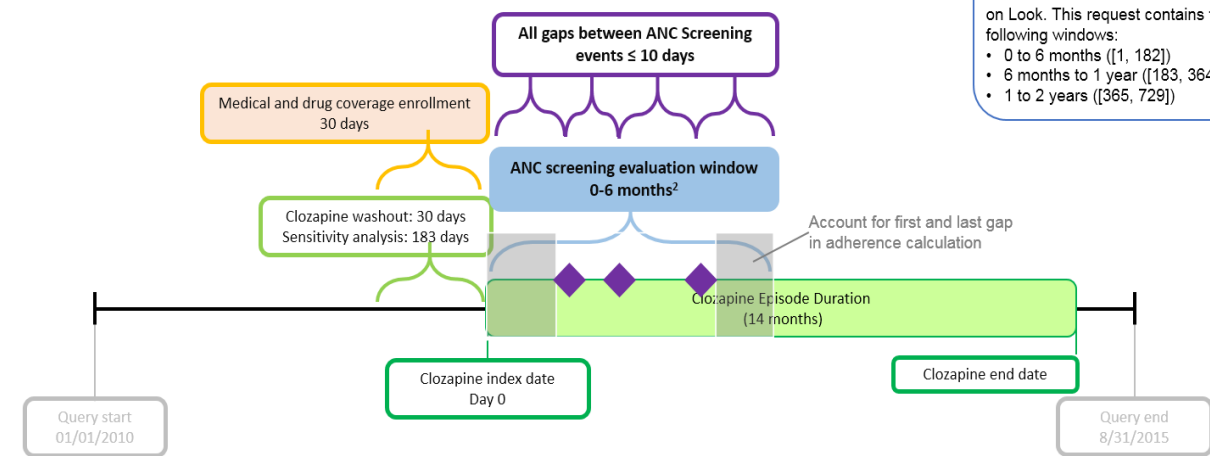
on Look. This request contains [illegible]
following windows:
• 0 to 6 months ([1, 182])
• 6 months to 1 year ([183, 364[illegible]
• 1 to 2 years ([365, 729])

All gaps between ANC Screening events ≤ 10 days

Medical and drug coverage enrollment
30 days

ANC screening evaluation window
0-6 months$^2$

Clozapine washout: 30 days
Sensitivity analysis: 183 days

Account for first and last gap in adherence calculation

Clozapine Episode Duration
(14 months)

Clozapine index date
Day 0

Clozapine end date

Query start
01/01/2010

Query end
8/31/2015